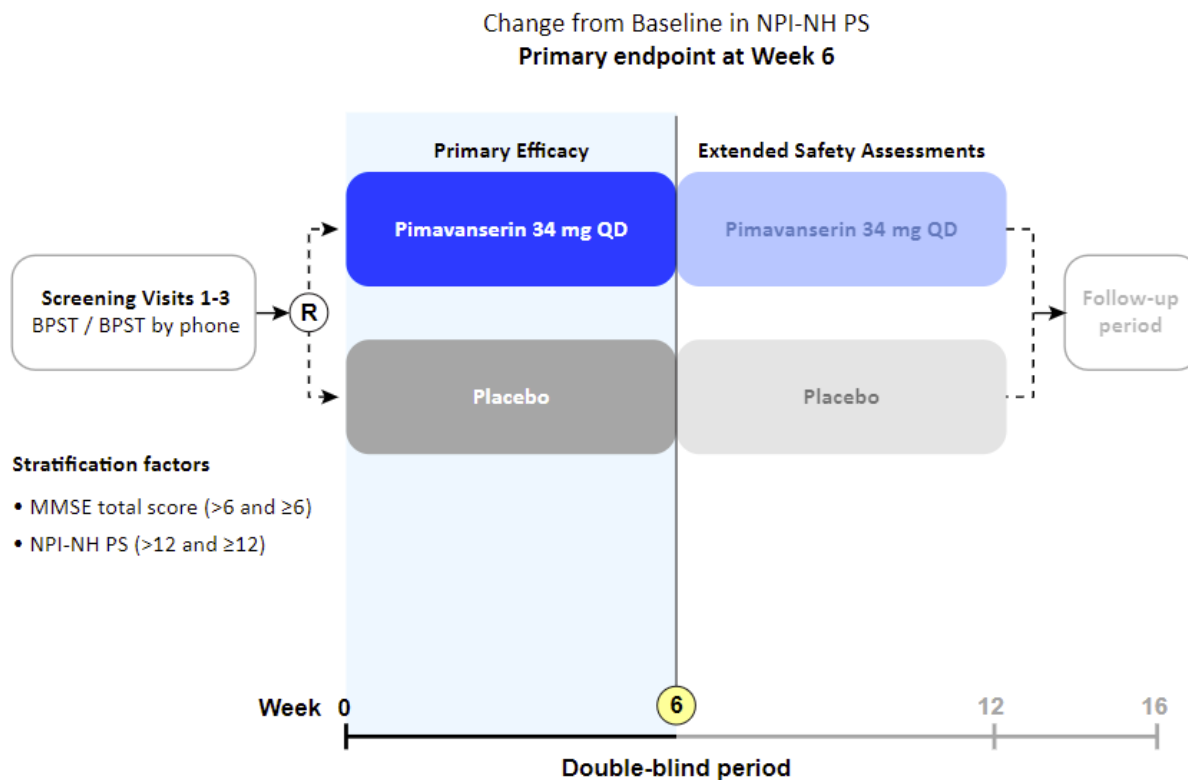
Change from Baseline in NPI-NH PS
**Primary endpoint at Week 6**

Primary Efficacy

Extended Safety Assessments

Screening Visits 1-3
BPST / BPST by phone

R

Pimavanserin 34 mg QD

Pimavanserin 34 mg QD

Placebo

Placebo

Follow-up period

Stratification factors

• MMSE total score (>6 and ≥6)

• NPI-NH PS (>12 and ≥12)

Week 0 6 12 16

Double-blind period